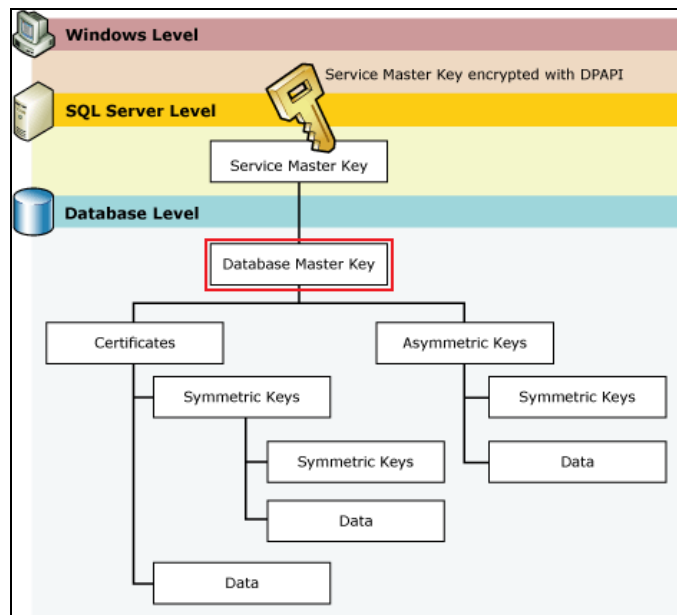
Windows Level

Service Master Key encrypted with DPAPI

SQL Server Level

Service Master Key

Database Level

Database Master Key

Certificates

Asymmetric Keys

Symmetric Keys

Symmetric Keys

Symmetric Keys

Data

Data

Data